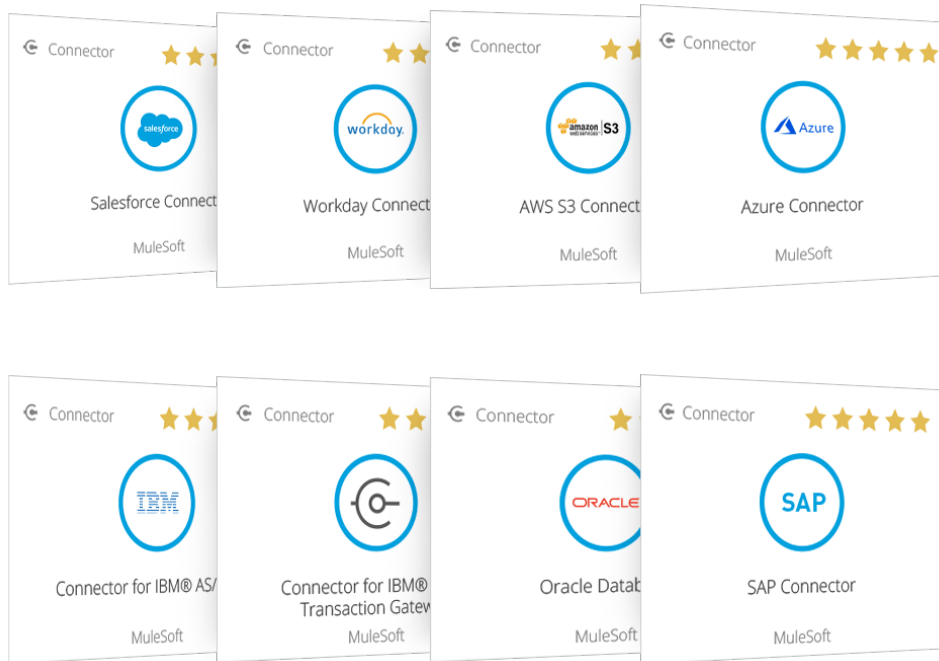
Connector

salesforce

Salesforce Connect

MuleSoft

Connector

workday.

Workday Connect

MuleSoft

Connector

amazon web services S3

AWS S3 Connect

MuleSoft

Connector

Azure

Azure Connector

MuleSoft

Connector

IBM

Connector for IBM® AS/

MuleSoft

Connector

Connector for IBM® Transaction Gatew

MuleSoft

Connector

ORACLE

Oracle Datab

MuleSoft

Connector

SAP

SAP Connector

MuleSoft